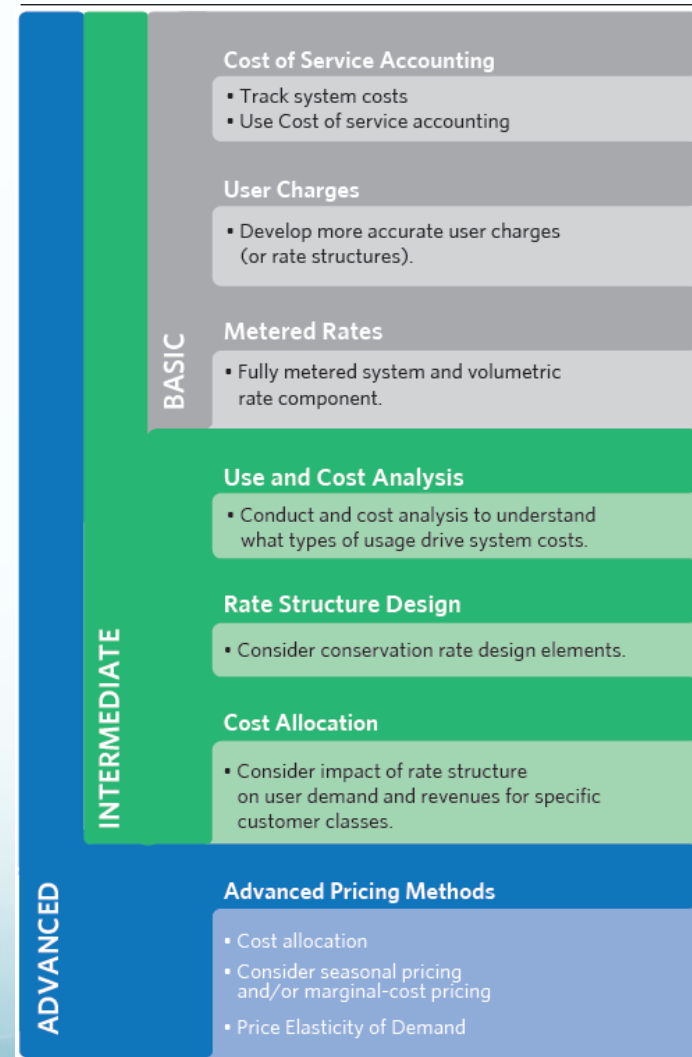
Cost of Service Accounting

• Track system costs
• Use Cost of service accounting

User Charges

• Develop more accurate user charges (or rate structures).

Metered Rates

• Fully metered system and volumetric rate component.

BASIC

Use and Cost Analysis

• Conduct and cost analysis to understand what types of usage drive system costs.

Rate Structure Design

• Consider conservation rate design elements.

Cost Allocation

• Consider impact of rate structure on user demand and revenues for specific customer classes.

INTERMEDIATE

Advanced Pricing Methods

• Cost allocation
• Consider seasonal pricing and/or marginal-cost pricing
• Price Elasticity of Demand

ADVANCED